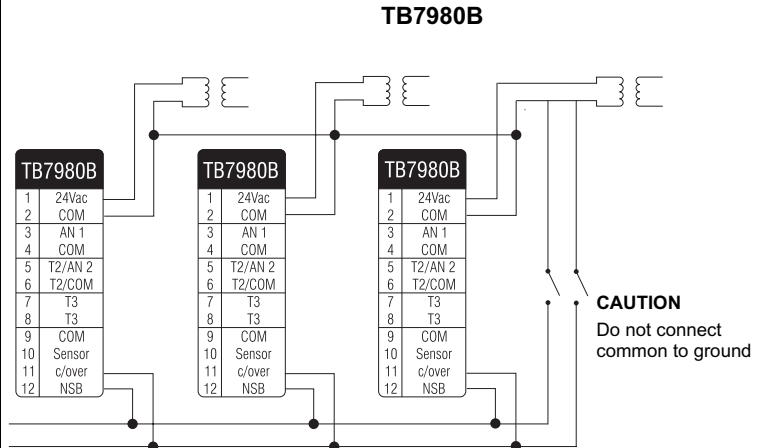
TB7980B

TB7980B

| 1 | 24Vac |
|---|---|
| 2 | COM |
| 3 | AN 1 |
| 4 | COM |
| 5 | T2/AN 2 |
| 6 | T2/COM |
| 7 | T3 |
| 8 | T3 |
| 9 | COM |
| 10 | Sensor |
| 11 | c/over |
| 12 | NSB |

TB7980B

| 1 | 24Vac |
|---|---|
| 2 | COM |
| 3 | AN 1 |
| 4 | COM |
| 5 | T2/AN 2 |
| 6 | T2/COM |
| 7 | T3 |
| 8 | T3 |
| 9 | COM |
| 10 | Sensor |
| 11 | c/over |
| 12 | NSB |

TB7980B

| 1 | 24Vac |
|---|---|
| 2 | COM |
| 3 | AN 1 |
| 4 | COM |
| 5 | T2/AN 2 |
| 6 | T2/COM |
| 7 | T3 |
| 8 | T3 |
| 9 | COM |
| 10 | Sensor |
| 11 | c/over |
| 12 | NSB |

CAUTION
Do not connect common to ground